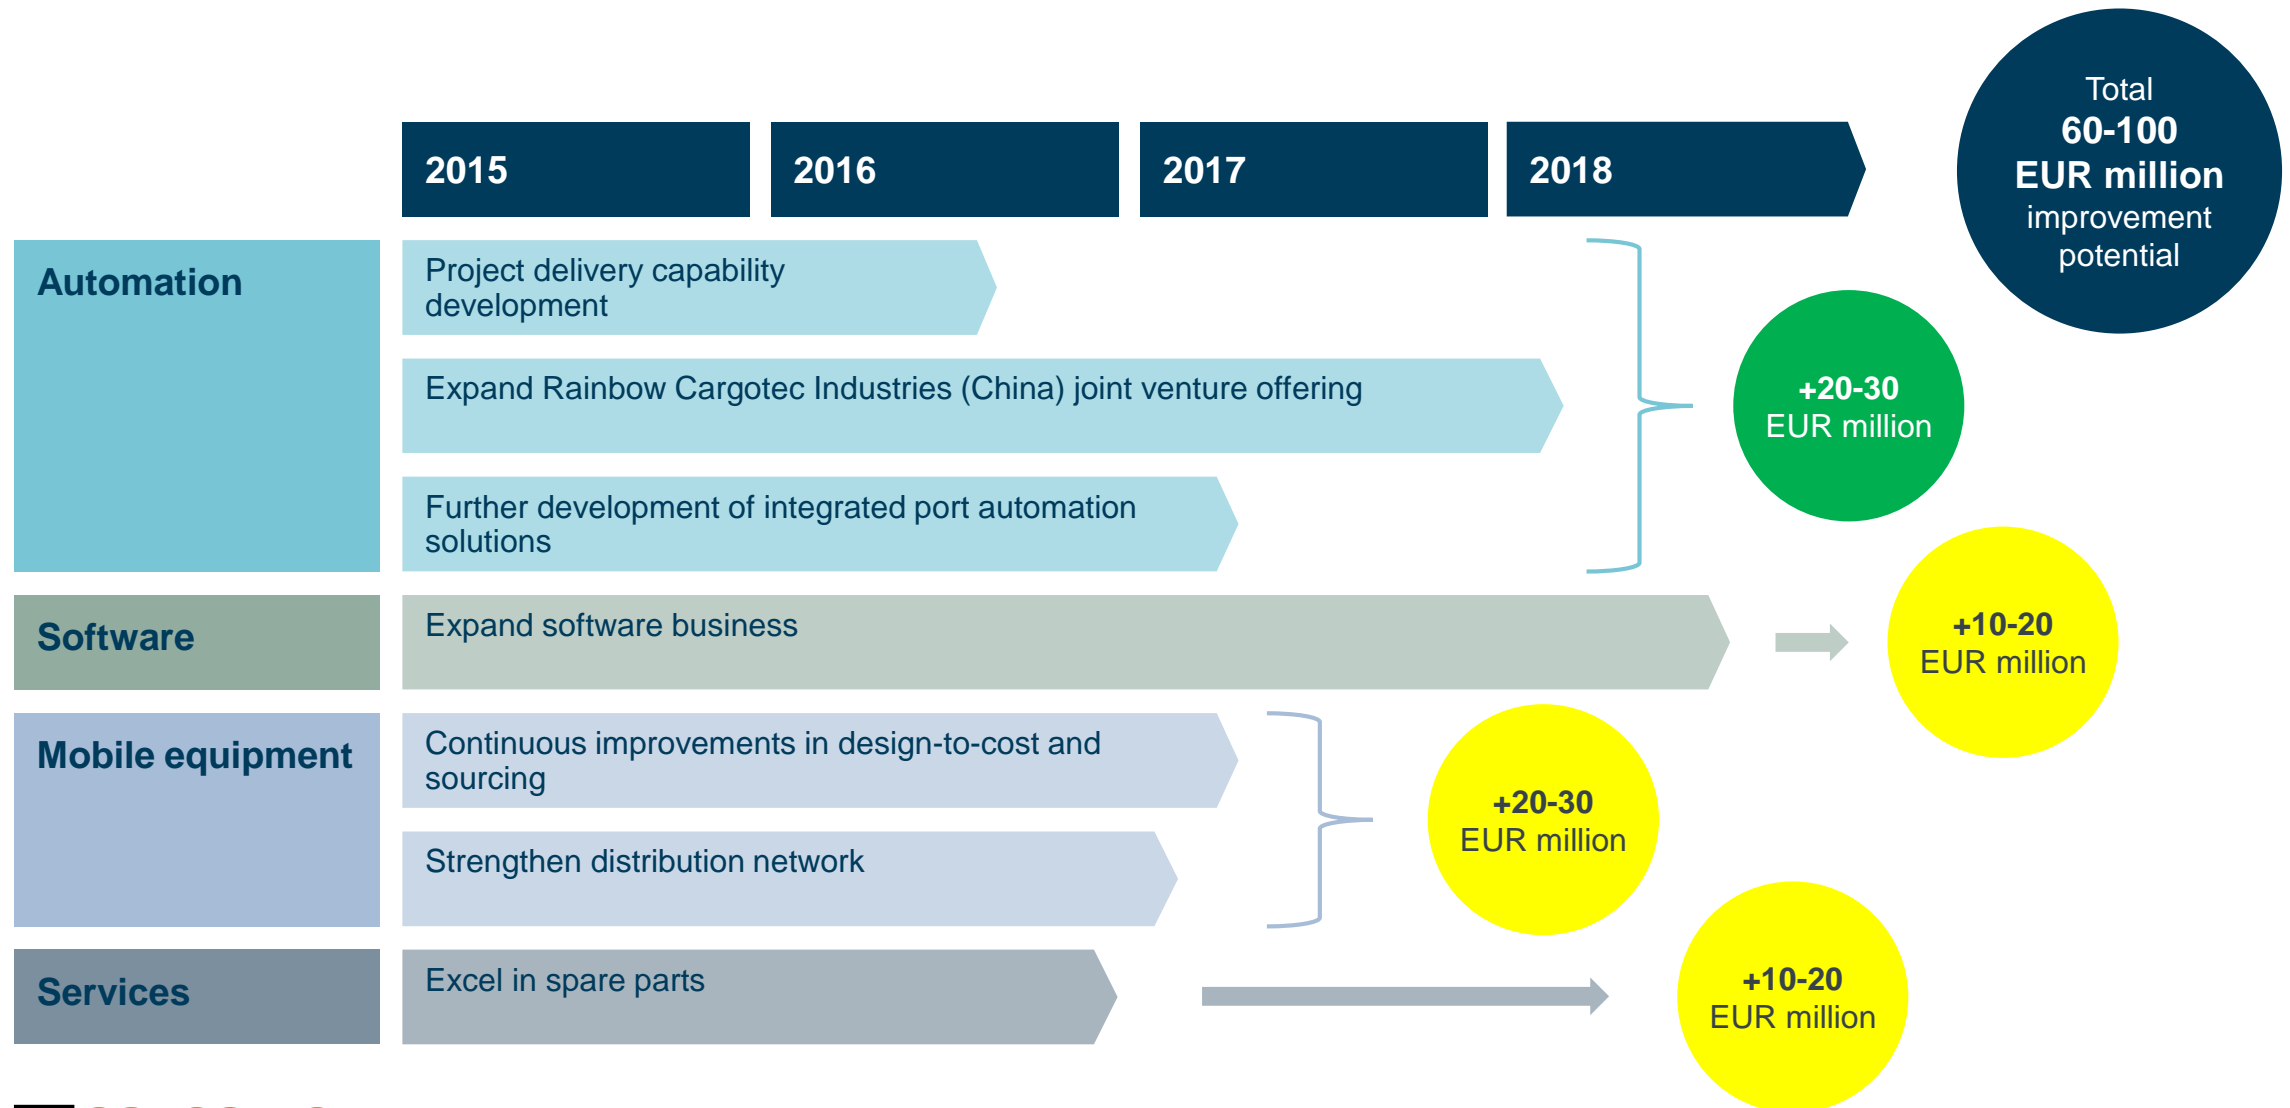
2015 2016 2017 2018

Total
60-100
EUR million
improvement potential

Automation

Project delivery capability development

Expand Rainbow Cargotec Industries (China) joint venture offering

Further development of integrated port automation solutions

+20-30
EUR million

Software

Expand software business

+10-20
EUR million

Mobile equipment

Continuous improvements in design-to-cost and sourcing

Strengthen distribution network

+20-30
EUR million

Services

Excel in spare parts

+10-20
EUR million